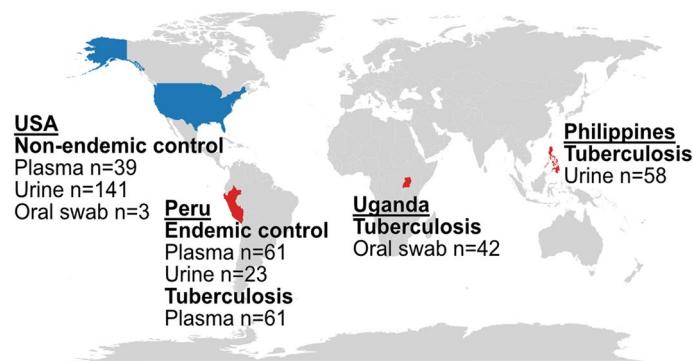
USA
Non-endemic control
Plasma n=39
Urine n=141
Oral swab n=3

Peru
Endemic control
Plasma n=61
Urine n=23
Tuberculosis
Plasma n=61

Uganda
Tuberculosis
Oral swab n=42

Philippines
Tuberculosis
Urine n=58